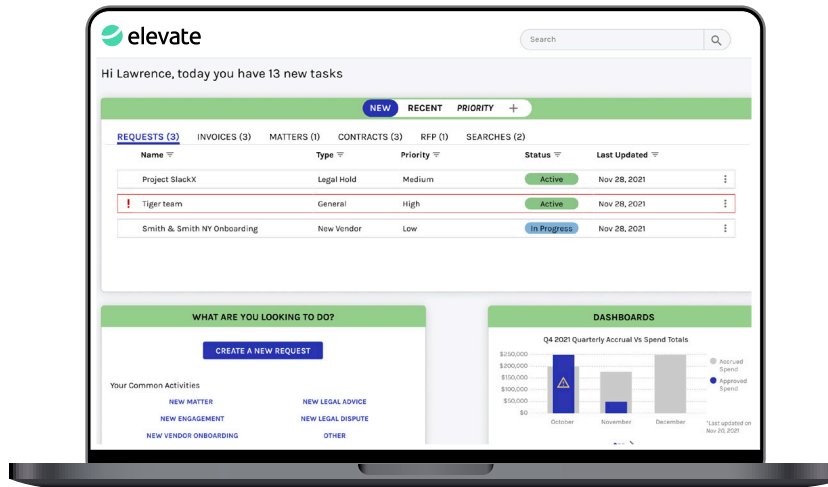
elevate

Search

Hi Lawrence, today you have 13 new tasks

NEW RECENT PRIORITY +

REQUESTS (3) INVOICES (3) MATTERS (1) CONTRACTS (3) RFP (1) SEARCHES (2)

| | Name | Type | Priority | Status | Last Updated | |
|---|---|---|---|---|---|---|
| | Project SlackX | Legal Hold | Medium | Active | Nov 28, 2021 | ⋮ |
| ! | Tiger team | General | High | Active | Nov 28, 2021 | ⋮ |
| | Smith & Smith NY Onboarding | New Vendor | Low | In Progress | Nov 28, 2021 | ⋮ |

WHAT ARE YOU LOOKING TO DO?

CREATE A NEW REQUEST

Your Common Activities

NEW MATTER
NEW LEGAL ADVICE
NEW ENGAGEMENT
NEW LEGAL DISPUTE
NEW VENDOR ONBOARDING
OTHER

DASHBOARDS

Q4 2021 Quarterly Accrual Vs Spend Totals

$250,000
$200,000
$150,000
$100,000
$50,000
$0

October November December

Accrued Spend
Approved Spend

*Last updated on Nov 20, 2021